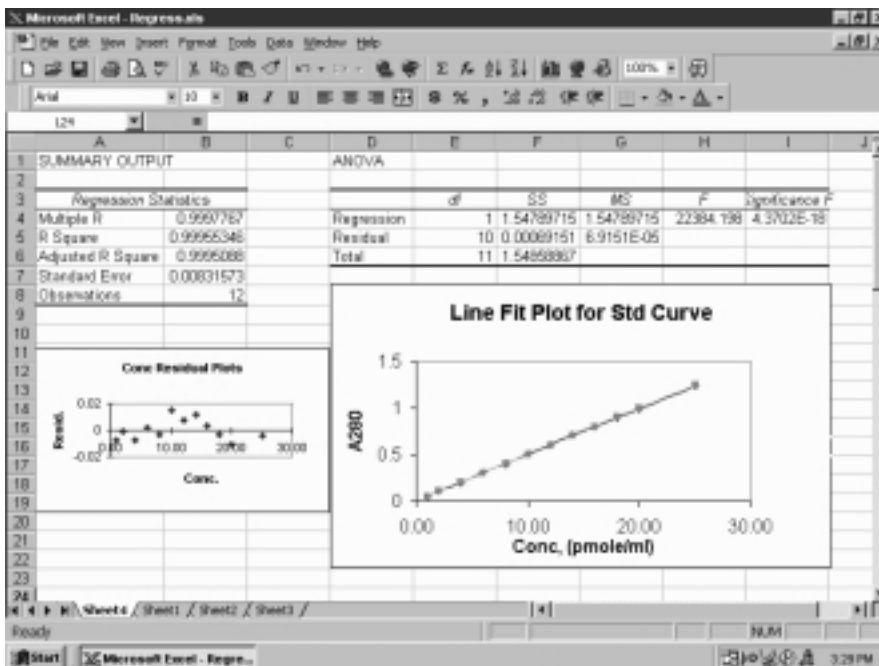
Microsoft Excel - Regress.xls

File Edit View Insert Format Tools Data Window Help

Arial 10 B I U 100%

L24

| | A | B | C | D | E | F | G | H | I |
|---|---|---|---|---|---|---|---|---|---|
| 1 | SUMMARY OUTPUT | | | ANOVA | | | | | |
| 2 | | | | | | | | | |
| 3 | Regression Statistics | | | | df | SS | MS | F | Significance F |
| 4 | Multiple R | 0.9997767 | | Regression | 1 | 1.54789715 | 1.54789715 | 22384.198 | 4.3702E-18 |
| 5 | R Square | 0.99955346 | | Residual | 10 | 0.00069151 | 6.9151E-05 | | |
| 6 | Adjusted R Square | 0.9995088 | | Total | 11 | 1.54858867 | | | |
| 7 | Standard Error | 0.00831573 | | | | | | | |
| 8 | Observations | 12 | | | | | | | |

Conc Residual Plots

Resid.

0.02

0

-0.02

0.00

10.00

20.00

30.00

Conc.

Line Fit Plot for Std Curve

A280

1.5

1

0.5

0

0.00

10.00

20.00

30.00

Conc, (pmole/ml)

Sheet4 / Sheet1 / Sheet2 / Sheet3 /

Ready

NUM

Start

Microsoft Excel - Regre...

3:28 PM